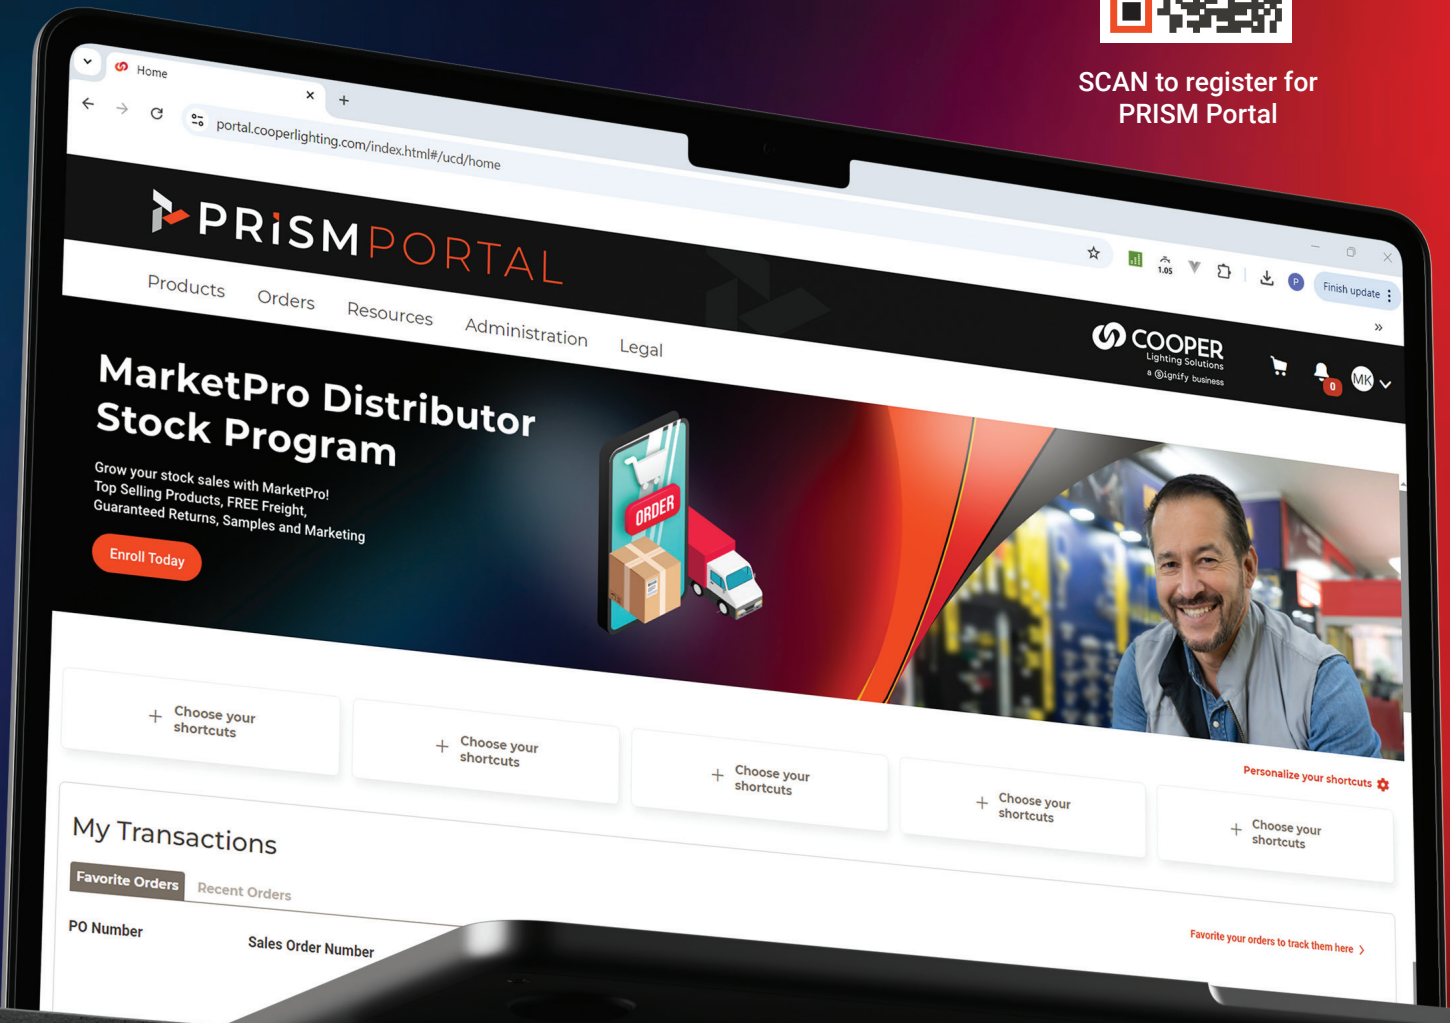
SCAN to register for PRISM Portal

Home

portal.cooperlighting.com/index.html#/ucd/home

Finish update

PRISM PORTAL

Products Orders Resources Administration Legal

COOPER Lighting Solutions a signify business

0 MK

MarketPro Distributor Stock Program

Grow your stock sales with MarketPro! Top Selling Products, FREE Freight, Guaranteed Returns, Samples and Marketing

Enroll Today

ORDER

+ Choose your shortcuts

+ Choose your shortcuts

+ Choose your shortcuts

+ Choose your shortcuts

+ Choose your shortcuts

Personalize your shortcuts

My Transactions

Favorite Orders Recent Orders

PO Number Sales Order Number

Favorite your orders to track them here ›